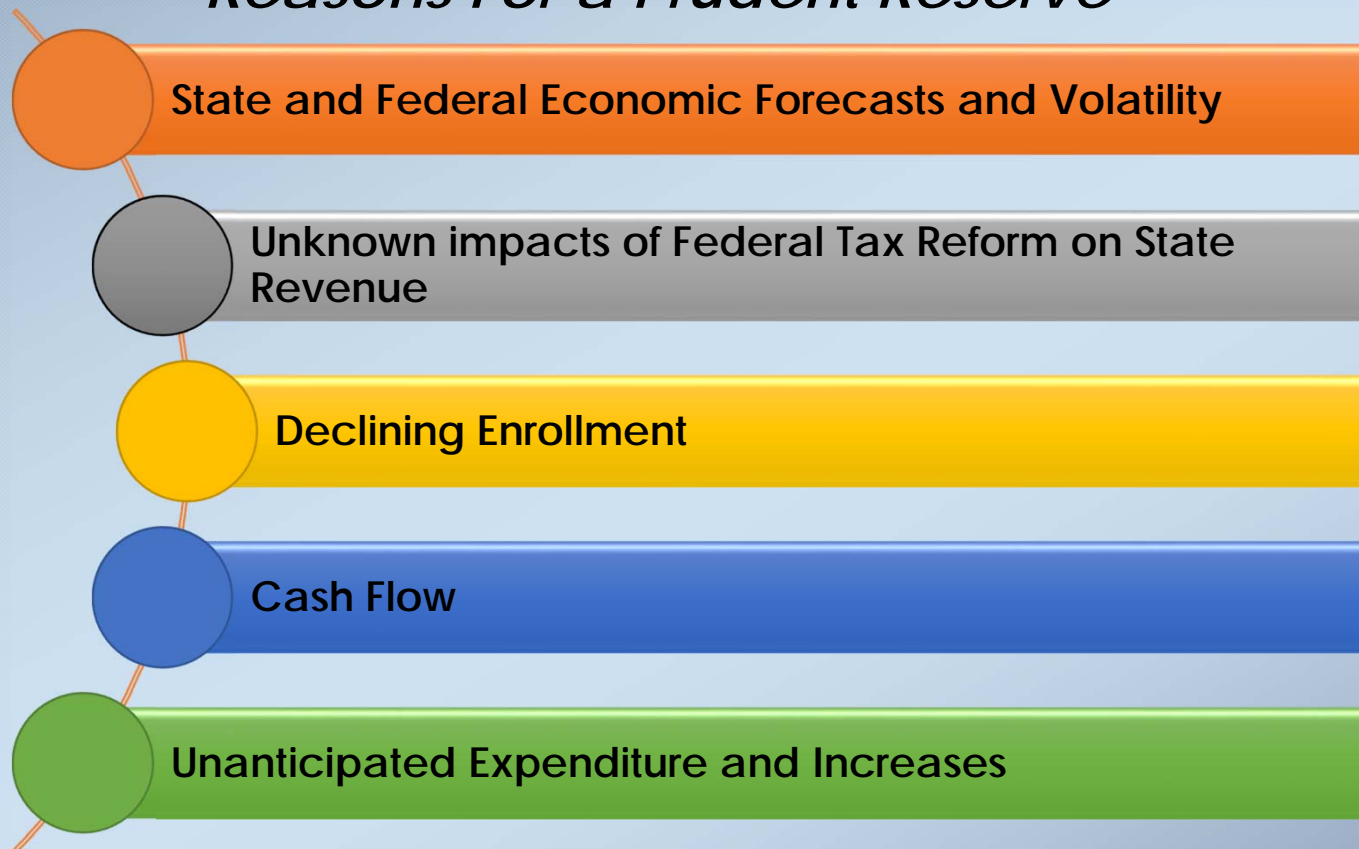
Reasons for a Prudent Reserve

State and Federal Economic Forecasts and Volatility

Unknown impacts of Federal Tax Reform on State Revenue

Declining Enrollment

Cash Flow

Unanticipated Expenditure and Increases